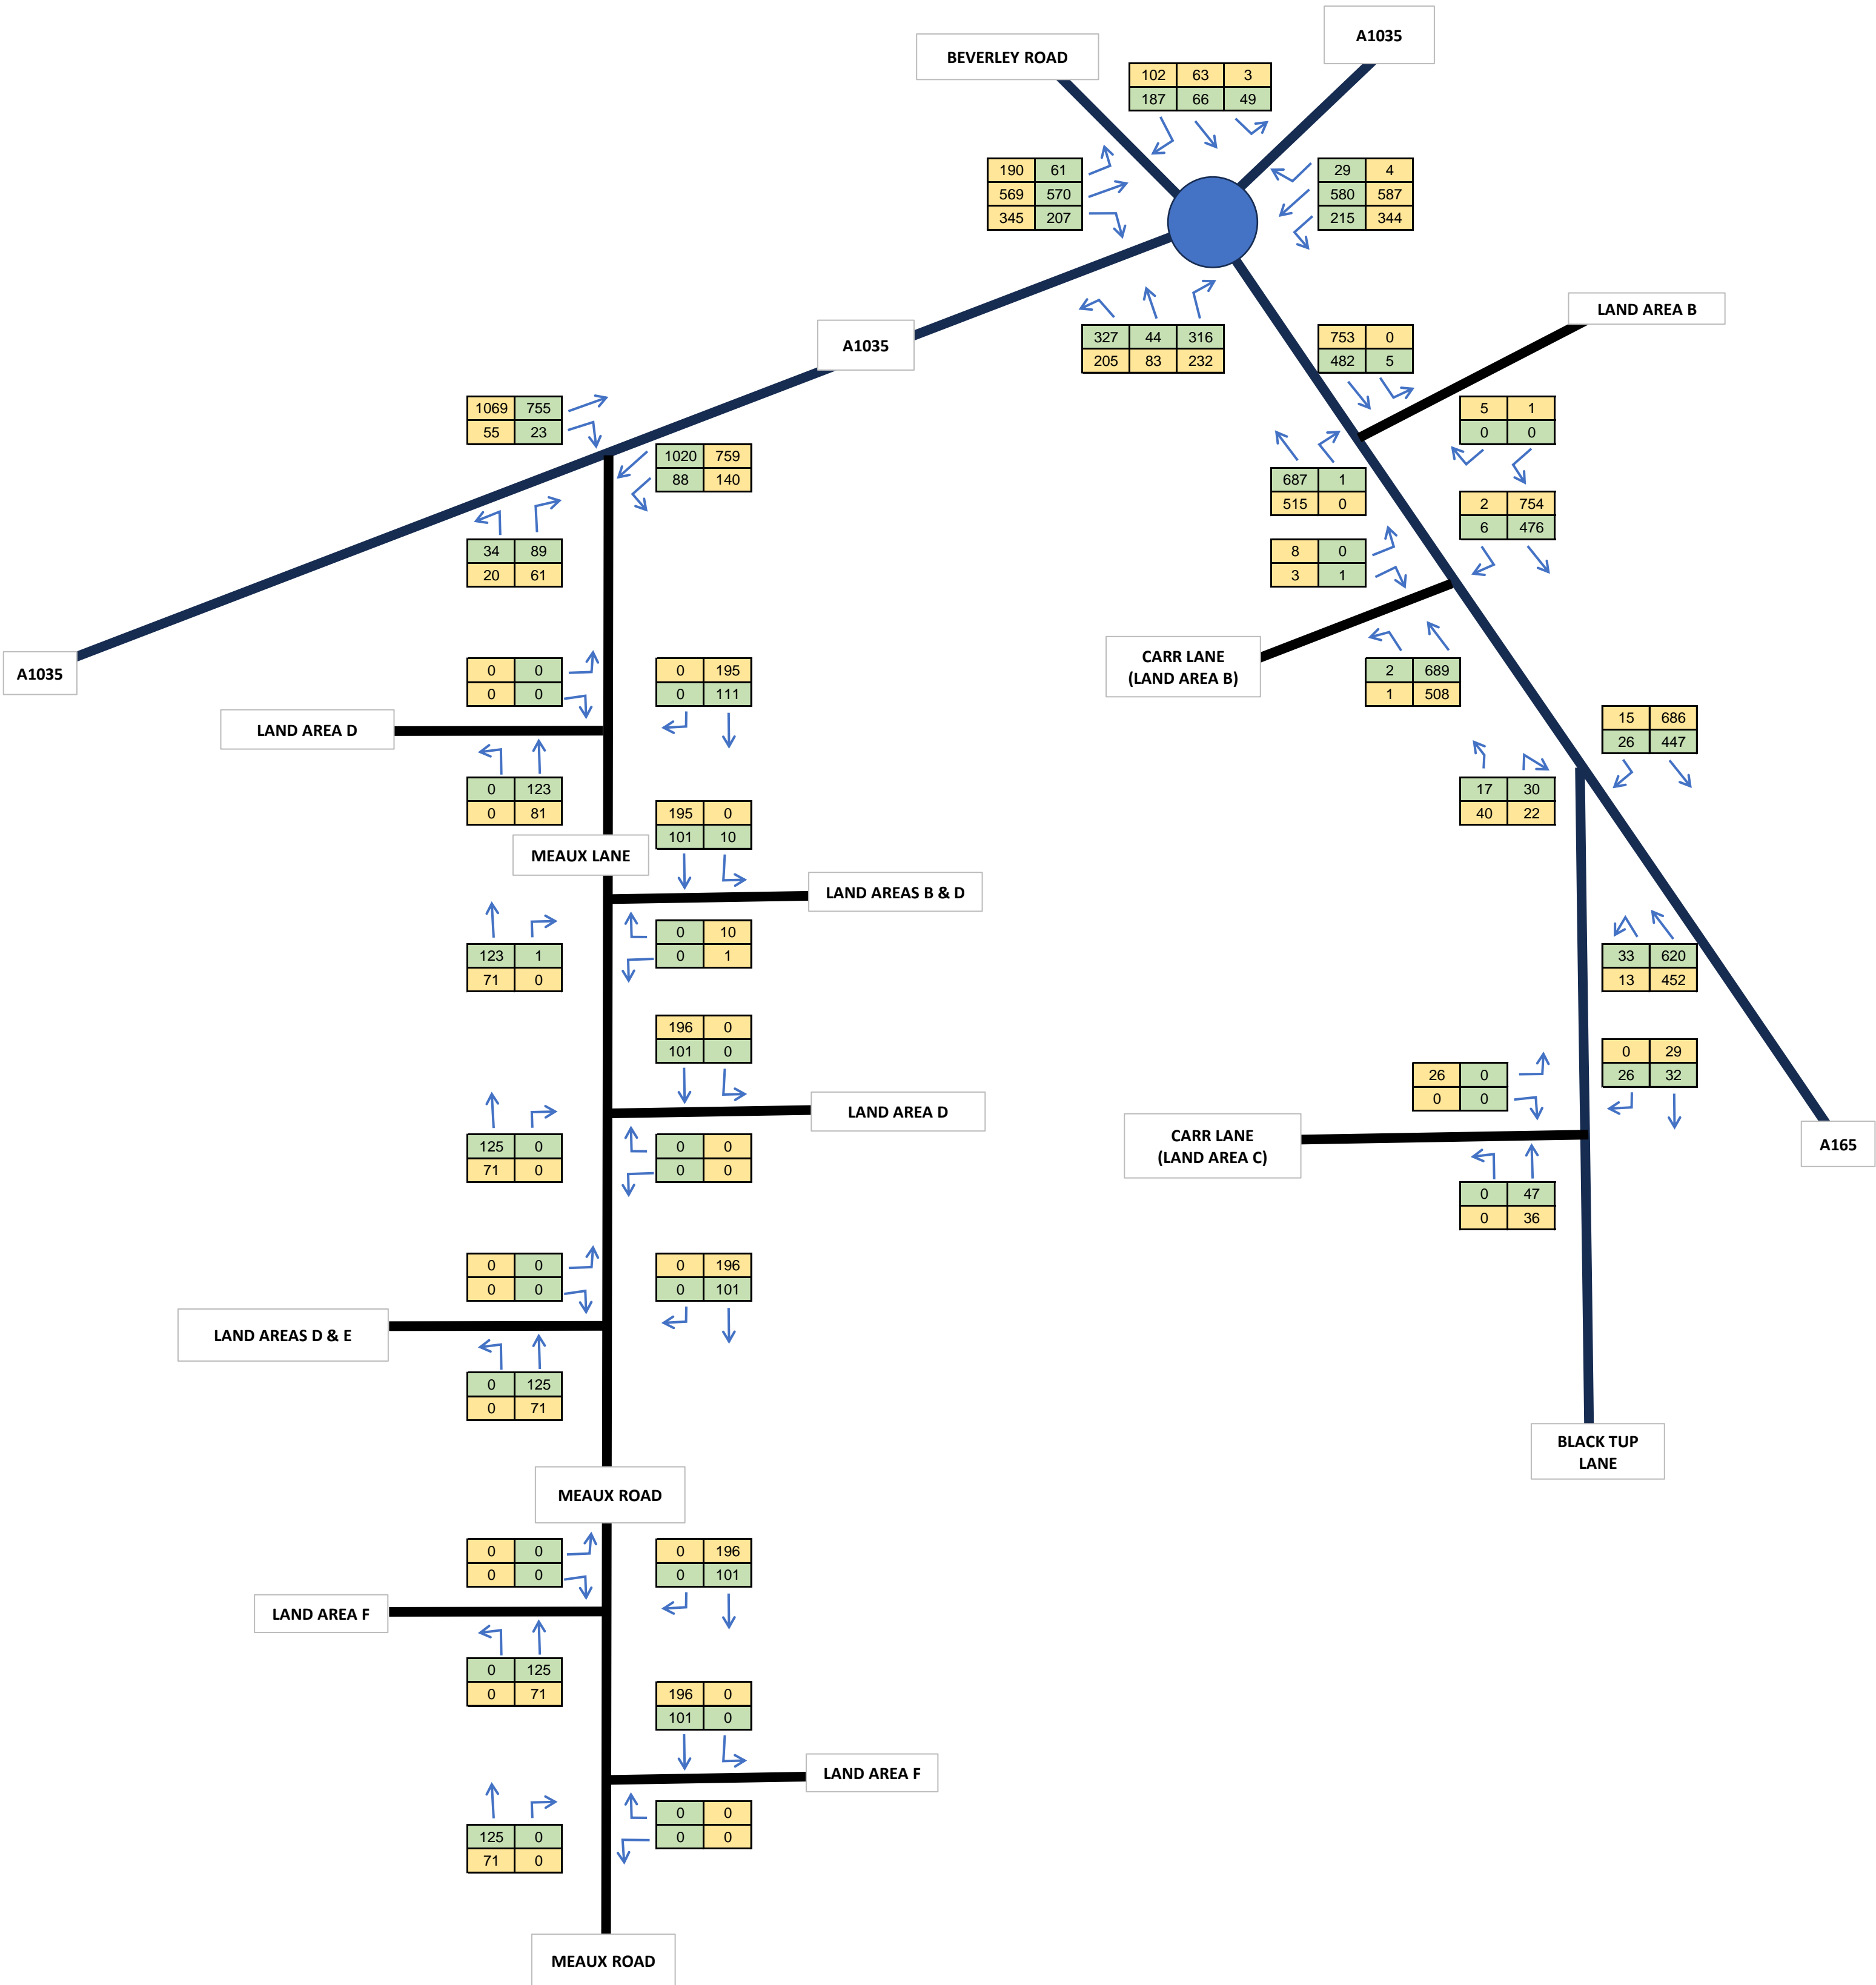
BEVERLEY ROAD

A1035

| 102 | 63 | 3 |
|---|---|---|
| 187 | 66 | 49 |

| 190 | 61 |
|---|---|
| 569 | 570 |
| 345 | 207 |

| 29 | 4 |
|---|---|
| 580 | 587 |
| 215 | 344 |

| 327 | 44 | 316 |
|---|---|---|
| 205 | 83 | 232 |

LAND AREA B

A1035

| 753 | 0 |
|---|---|
| 482 | 5 |

| 1069 | 755 |
|---|---|
| 55 | 23 |

| 1020 | 759 |
|---|---|
| 88 | 140 |

| 5 | 1 |
|---|---|
| 0 | 0 |

| 687 | 1 |
|---|---|
| 515 | 0 |

| 34 | 89 |
|---|---|
| 20 | 61 |

| 2 | 754 |
|---|---|
| 6 | 476 |

| 8 | 0 |
|---|---|
| 3 | 1 |

CARR LANE (LAND AREA B)

| 2 | 689 |
|---|---|
| 1 | 508 |

A1035

| 0 | 0 |
|---|---|
| 0 | 0 |

| 0 | 195 |
|---|---|
| 0 | 111 |

LAND AREA D

| 15 | 686 |
|---|---|
| 26 | 447 |

| 0 | 123 |
|---|---|
| 0 | 81 |

| 17 | 30 |
|---|---|
| 40 | 22 |

| 195 | 0 |
|---|---|
| 101 | 10 |

MEAUX LANE

LAND AREAS B & D

| 123 | 1 |
|---|---|
| 71 | 0 |

| 0 | 10 |
|---|---|
| 0 | 1 |

| 33 | 620 |
|---|---|
| 13 | 452 |

| 196 | 0 |
|---|---|
| 101 | 0 |

| 0 | 29 |
|---|---|
| 26 | 32 |

| 26 | 0 |
|---|---|
| 0 | 0 |

LAND AREA D

| 125 | 0 |
|---|---|
| 71 | 0 |

| 0 | 0 |
|---|---|
| 0 | 0 |

CARR LANE (LAND AREA C)

A165

| 0 | 47 |
|---|---|
| 0 | 36 |

| 0 | 0 |
|---|---|
| 0 | 0 |

| 0 | 196 |
|---|---|
| 0 | 101 |

LAND AREAS D & E

| 0 | 125 |
|---|---|
| 0 | 71 |

BLACK TUP LANE

MEAUX ROAD

| 0 | 0 |
|---|---|
| 0 | 0 |

| 0 | 196 |
|---|---|
| 0 | 101 |

LAND AREA F

| 0 | 125 |
|---|---|
| 0 | 71 |

| 196 | 0 |
|---|---|
| 101 | 0 |

LAND AREA F

| 125 | 0 |
|---|---|
| 71 | 0 |

| 0 | 0 |
|---|---|
| 0 | 0 |

MEAUX ROAD